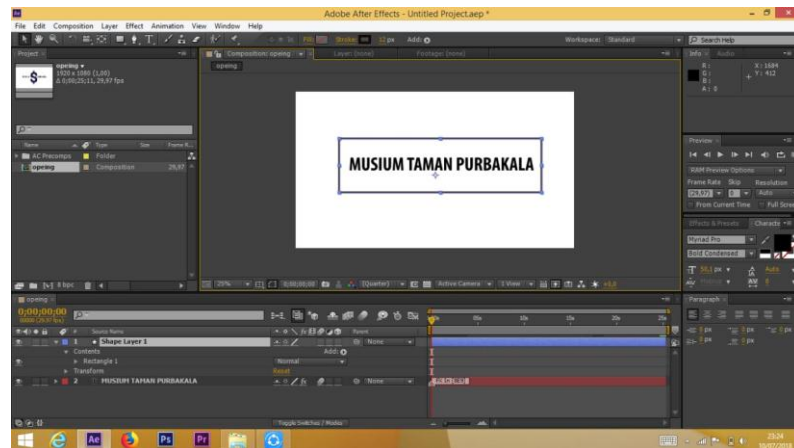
Adobe After Effects - Untitled Project.aep *

File Edit Composition Layer Effect Animation View Window Help

Stroke: 12 px Add:

Workspace: Standard

Search Help

Project

opeing
1920 x 1080 (1,00)
Δ 0;00;25;11, 29,97 fps

Name Type Size Frame R...
AC Precomps Folder
opeing Composition 29,97

8 bpc

Composition: opeing

Layer: (none)

Footage: (none)

opeing

MUSIUM TAMAN PURBAKALA

25% 0;00;00;00 (Quarter) Active Camera 1 View +0,0

Info Audio

R :
G :
B :
A : 0

X : 1684
Y : 412

Preview

RAM Preview Options

Frame Rate Skip Resolution
(29,97) 0 Auto

From Current Time Full Screen

Effects & Presets Character

Myriad Pro

Bold Condensed

Paragraph

0 px 0 px 0 px
0 px 0 px

opeing

0;00;00;00
00000 (29.97 fps)

Source Name Parent

1 Shape Layer 1 None
Contents Add:
Rectangle 1 Normal
Transform Reset
2 MUSIUM TAMAN PURBAKALA None

05s 10s 15s 20s 25s

Toggle Switches / Modes

23:24
30/07/2018